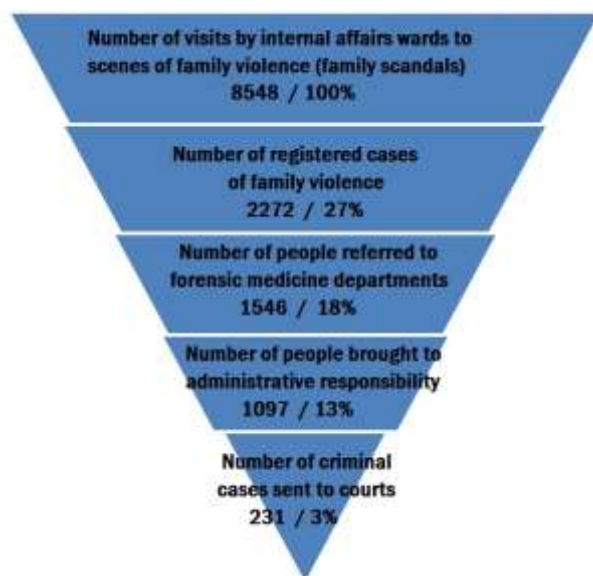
Number of visits by internal affairs wards to scenes of family violence (family scandals)
8548 / 100%

Number of registered cases of family violence
2272 / 27%

Number of people referred to forensic medicine departments
1546 / 18%

Number of people brought to administrative responsibility
1097 / 13%

Number of criminal cases sent to courts
231 / 3%